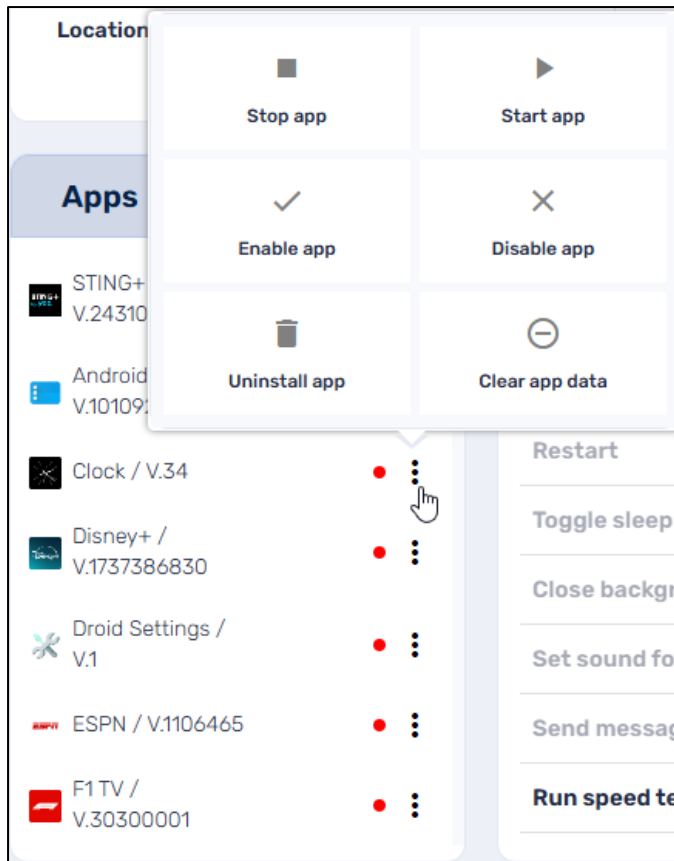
Location

Stop app

Start app

Enable app

Disable app

Uninstall app

Clear app data

Apps

STING+ V.24310

Android V.10109

Clock / V.34

Disney+ / V.1737386830

Droid Settings / V.1

ESPN / V.1106465

F1 TV / V.30300001

Restart

Toggle sleep

Close backgr

Set sound fo

Send messag

Run speed te